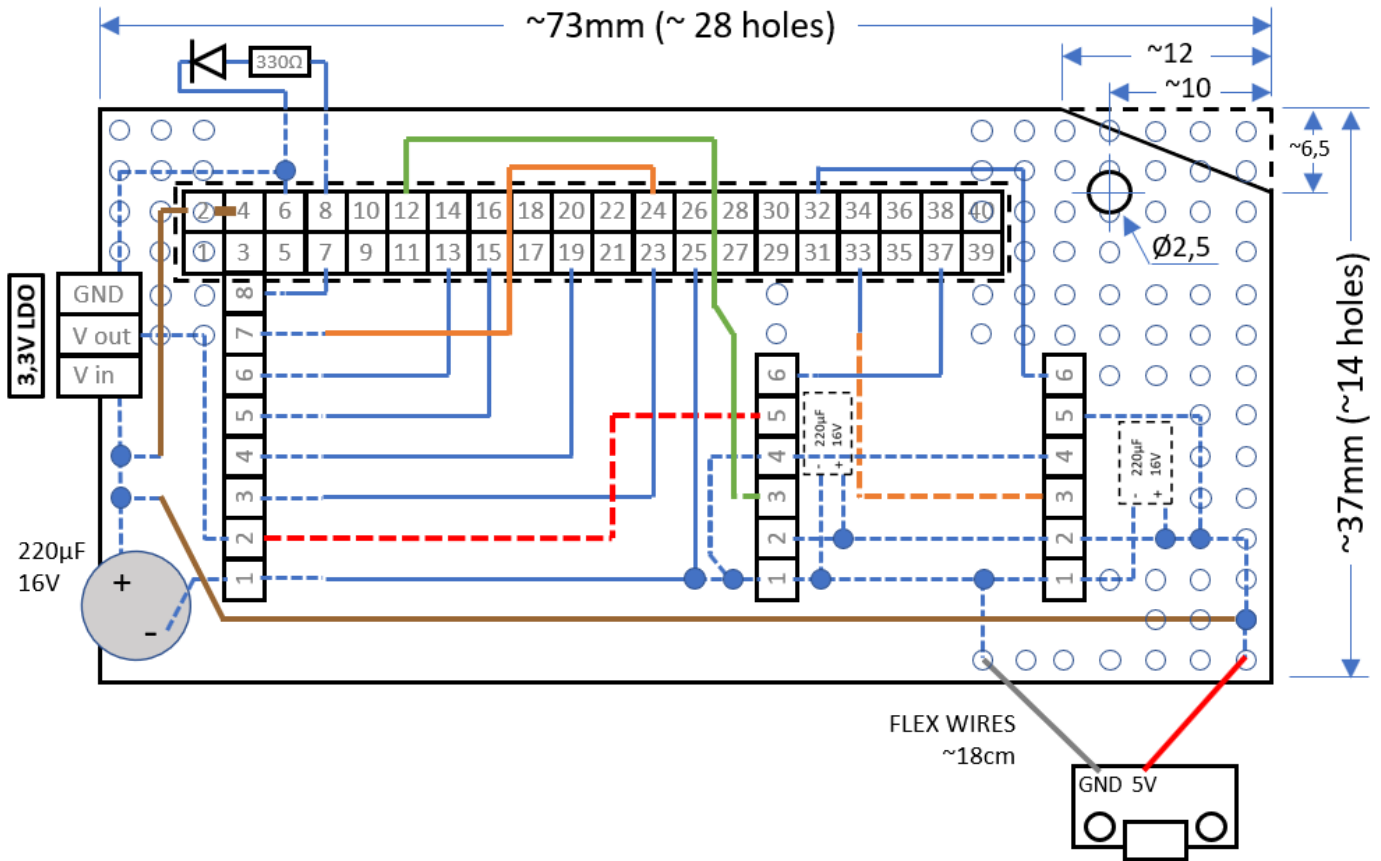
~73mm (~ 28 holes)

330Ω

~12

~10

~6,5

Ø2,5

~37mm (~14 holes)

| 2 | 4 | 6 | 8 | 10 | 12 | 14 | 16 | 18 | 20 | 22 | 24 | 26 | 28 | 30 | 32 | 34 | 36 | 38 | 40 |
|---|---|---|---|---|---|---|---|---|---|---|---|---|---|---|---|---|---|---|---|
| 1 | 3 | 5 | 7 | 9 | 11 | 13 | 15 | 17 | 19 | 21 | 23 | 25 | 27 | 29 | 31 | 33 | 35 | 37 | 39 |

3,3V LDO

GND

V out

V in

8
7
6
5
4
3
2
1

6
5
4
3
2
1

220µF 16V
- +

6
5
4
3
2
1

220µF 16V
- +

220µF
16V

+

-

FLEX WIRES
~18cm

GND 5V